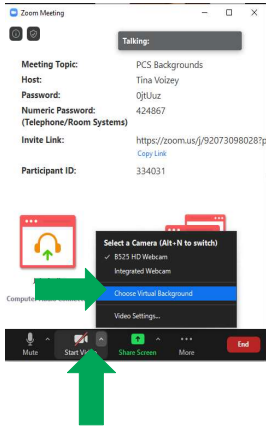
Zoom Meeting

Talking:

Meeting Topic: PCS Backgrounds
Host: Tina Voizey
Password: 0jtUuz
Numeric Password: (Telephone/Room Systems) 424867
Invite Link: https://zoom.us/j/92073098028?p
Copy Link
Participant ID: 334031

Select a Camera (Alt+N to switch)
✓ B525 HD Webcam
Integrated Webcam
Choose Virtual Background
Video Settings...

Computer

Mute
Start Video
Share Screen
More
End